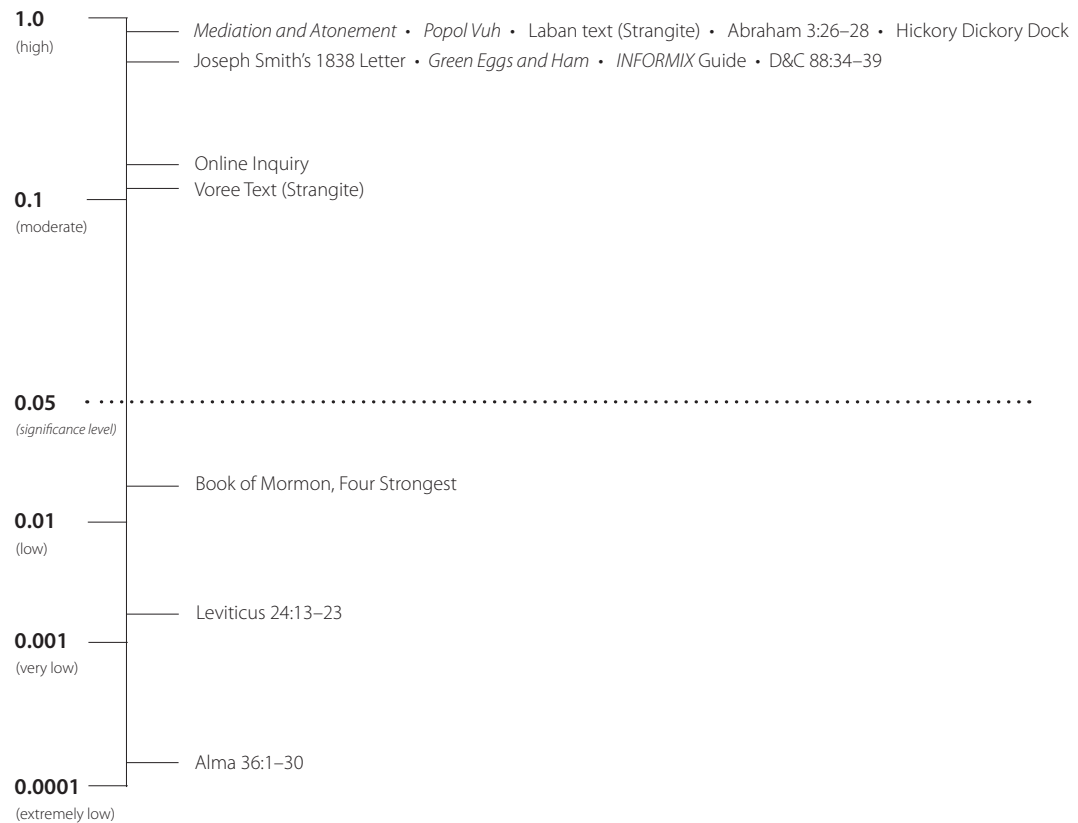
1.0
(high)

Mediation and Atonement • Popol Vuh • Laban text (Strangite) • Abraham 3:26–28 • Hickory Dickory Dock

Joseph Smith's 1838 Letter • Green Eggs and Ham • INFORMIX Guide • D&C 88:34–39

Online Inquiry

Voree Text (Strangite)

0.1
(moderate)

0.05
(significance level)

Book of Mormon, Four Strongest

0.01
(low)

Leviticus 24:13–23

0.001
(very low)

Alma 36:1–30

0.0001
(extremely low)